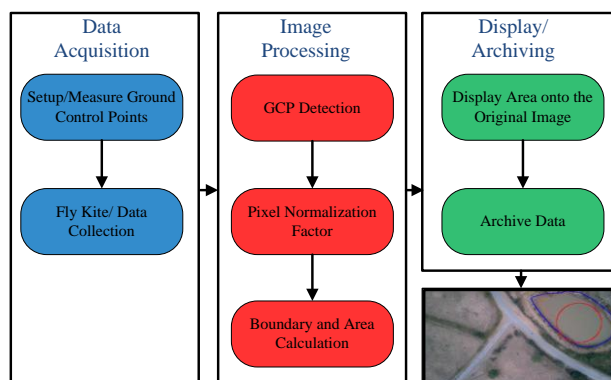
Data Acquisition

Setup/Measure Ground Control Points

Fly Kite/ Data Collection

Image Processing

GCP Detection

Pixel Normalization Factor

Boundary and Area Calculation

Display/ Archiving

Display Area onto the Original Image

Archive Data